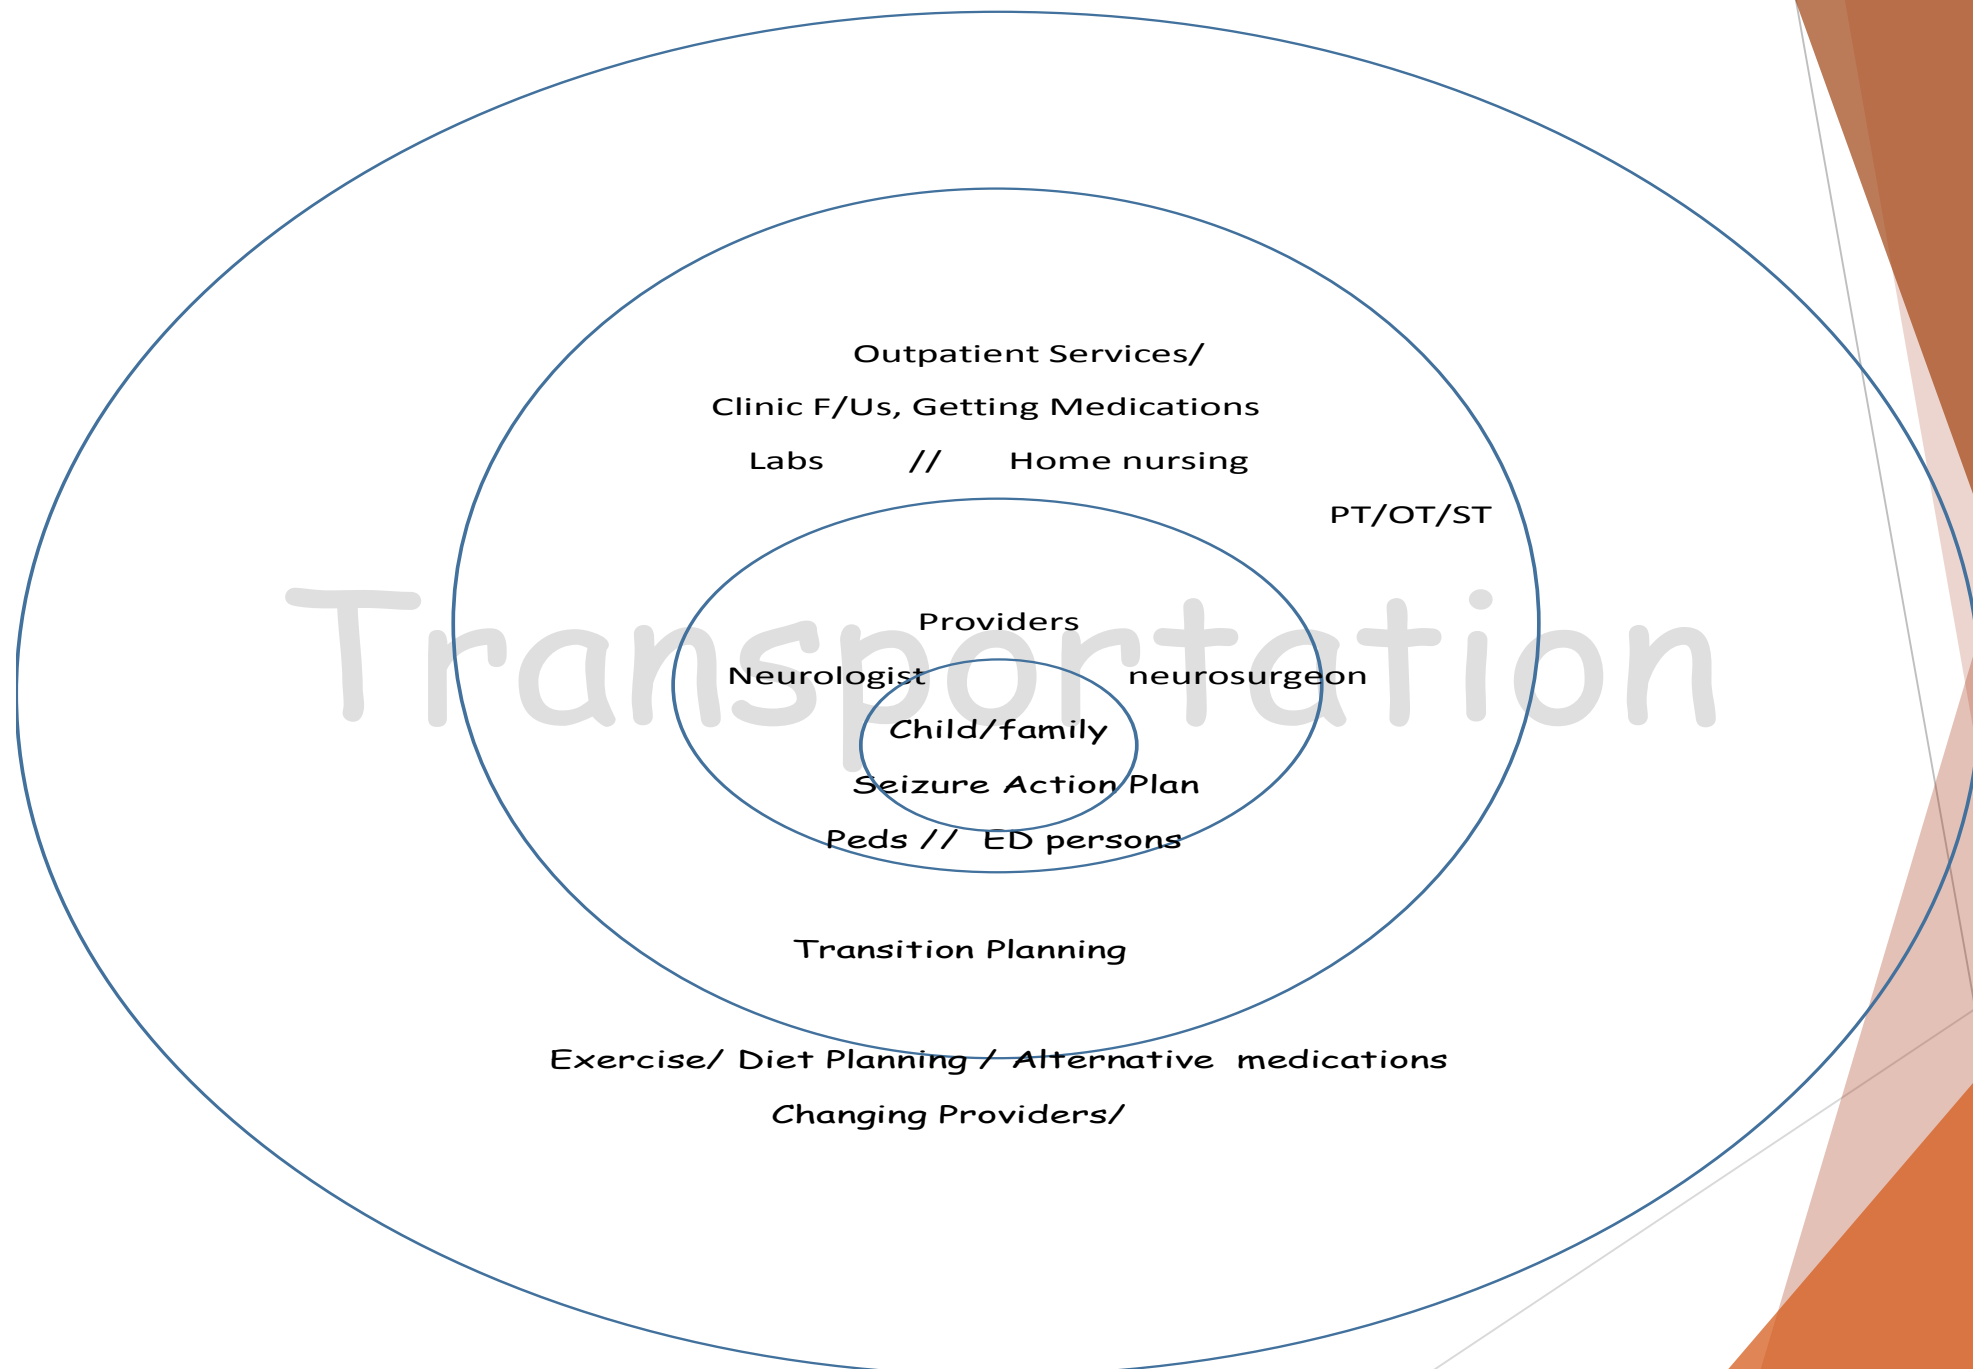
Outpatient Services/

Clinic F/Us, Getting Medications

Labs // Home nursing

PT/OT/ST

Transportation

Providers

Neurologist neurosurgeon

Child/family

Seizure Action Plan

Peds // ED persons

Transition Planning

Exercise/ Diet Planning / Alternative medications

Changing Providers/